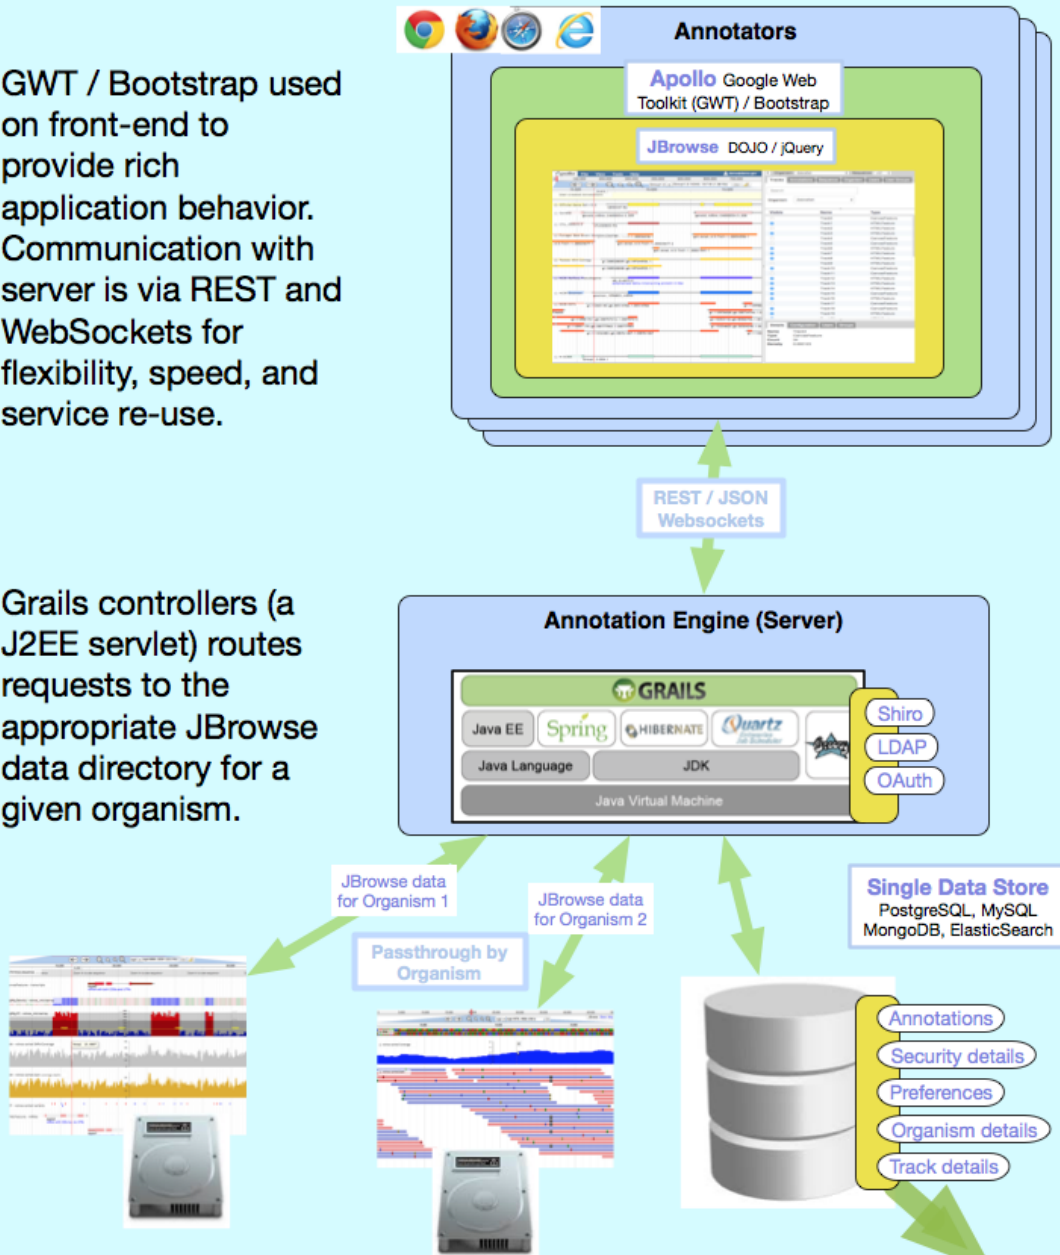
GWT / Bootstrap used on front-end to provide rich application behavior. Communication with server is via REST and WebSockets for flexibility, speed, and service re-use.

Annotators

Apollo Google Web Toolkit (GWT) / Bootstrap

JBrowse DOJO / jQuery

REST / JSON Websockets

Grails controllers (a J2EE servlet) routes requests to the appropriate JBrowse data directory for a given organism.

Annotation Engine (Server)

GRAILS

Java EE

Spring

HIBERNATE

Quartz

Java Language

JDK

Java Virtual Machine

Shiro

LDAP

OAuth

JBrowse data for Organism 1

JBrowse data for Organism 2

Passthrough by Organism

Single Data Store
PostgreSQL, MySQL
MongoDB, ElasticSearch

Annotations

Security details

Preferences

Organism details

Track details